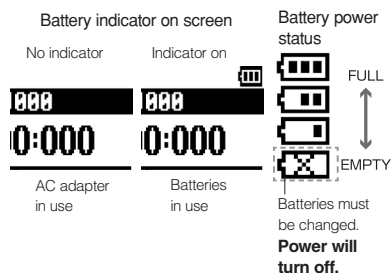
Battery indicator on screen

No indicator

Indicator on

Battery power status

000

0:000

AC adapter in use

000

0:000

Batteries in use

FULL

EMPTY

Batteries must be changed. **Power will turn off.**